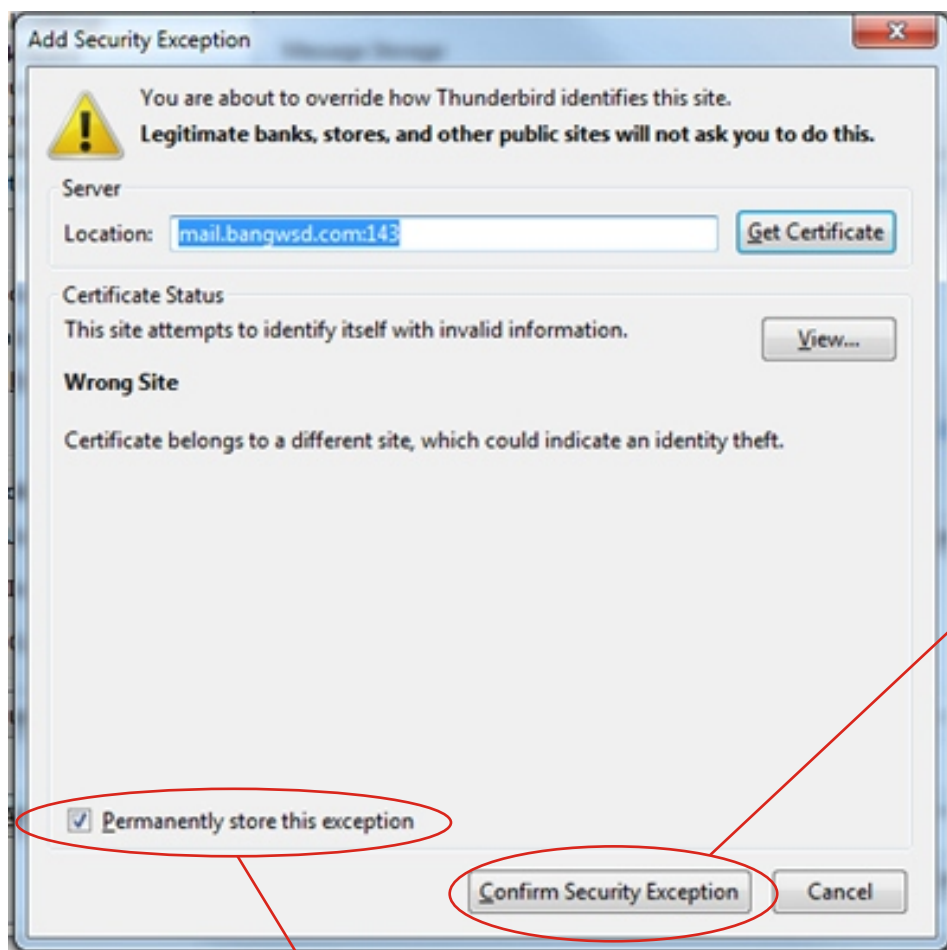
Add Security Exception

You are about to override how Thunderbird identifies this site.
**Legitimate banks, stores, and other public sites will not ask you to do this.**

Server

Location: mail.bangwsd.com:143

Get Certificate

Certificate Status

This site attempts to identify itself with invalid information.

View...

**Wrong Site**

Certificate belongs to a different site, which could indicate an identity theft.

Permanently store this exception

Confirm Security Exception

Cancel